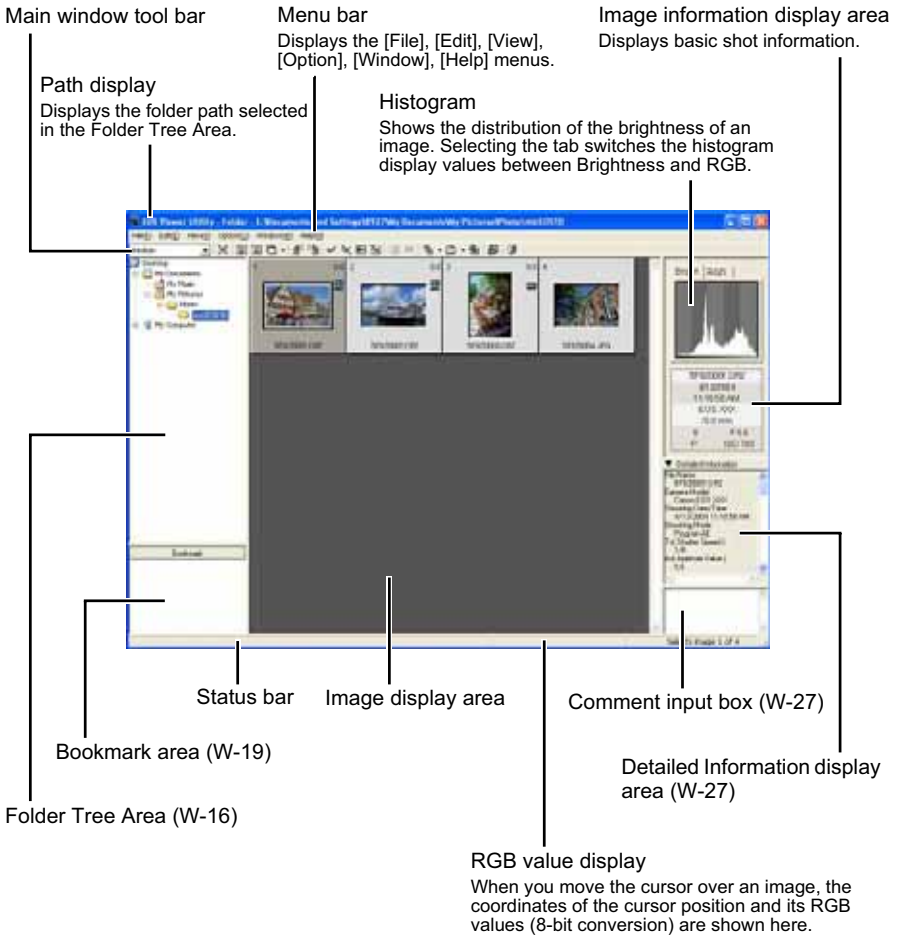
Main window tool bar

Menu bar
Displays the [File], [Edit], [View], [Option], [Window], [Help] menus.

Image information display area
Displays basic shot information.

Path display
Displays the folder path selected in the Folder Tree Area.

Histogram
Shows the distribution of the brightness of an image. Selecting the tab switches the histogram display values between Brightness and RGB.

Status bar

Image display area

Comment input box (W-27)

Bookmark area (W-19)

Detailed Information display area (W-27)

Folder Tree Area (W-16)

RGB value display
When you move the cursor over an image, the coordinates of the cursor position and its RGB values (8-bit conversion) are shown here.